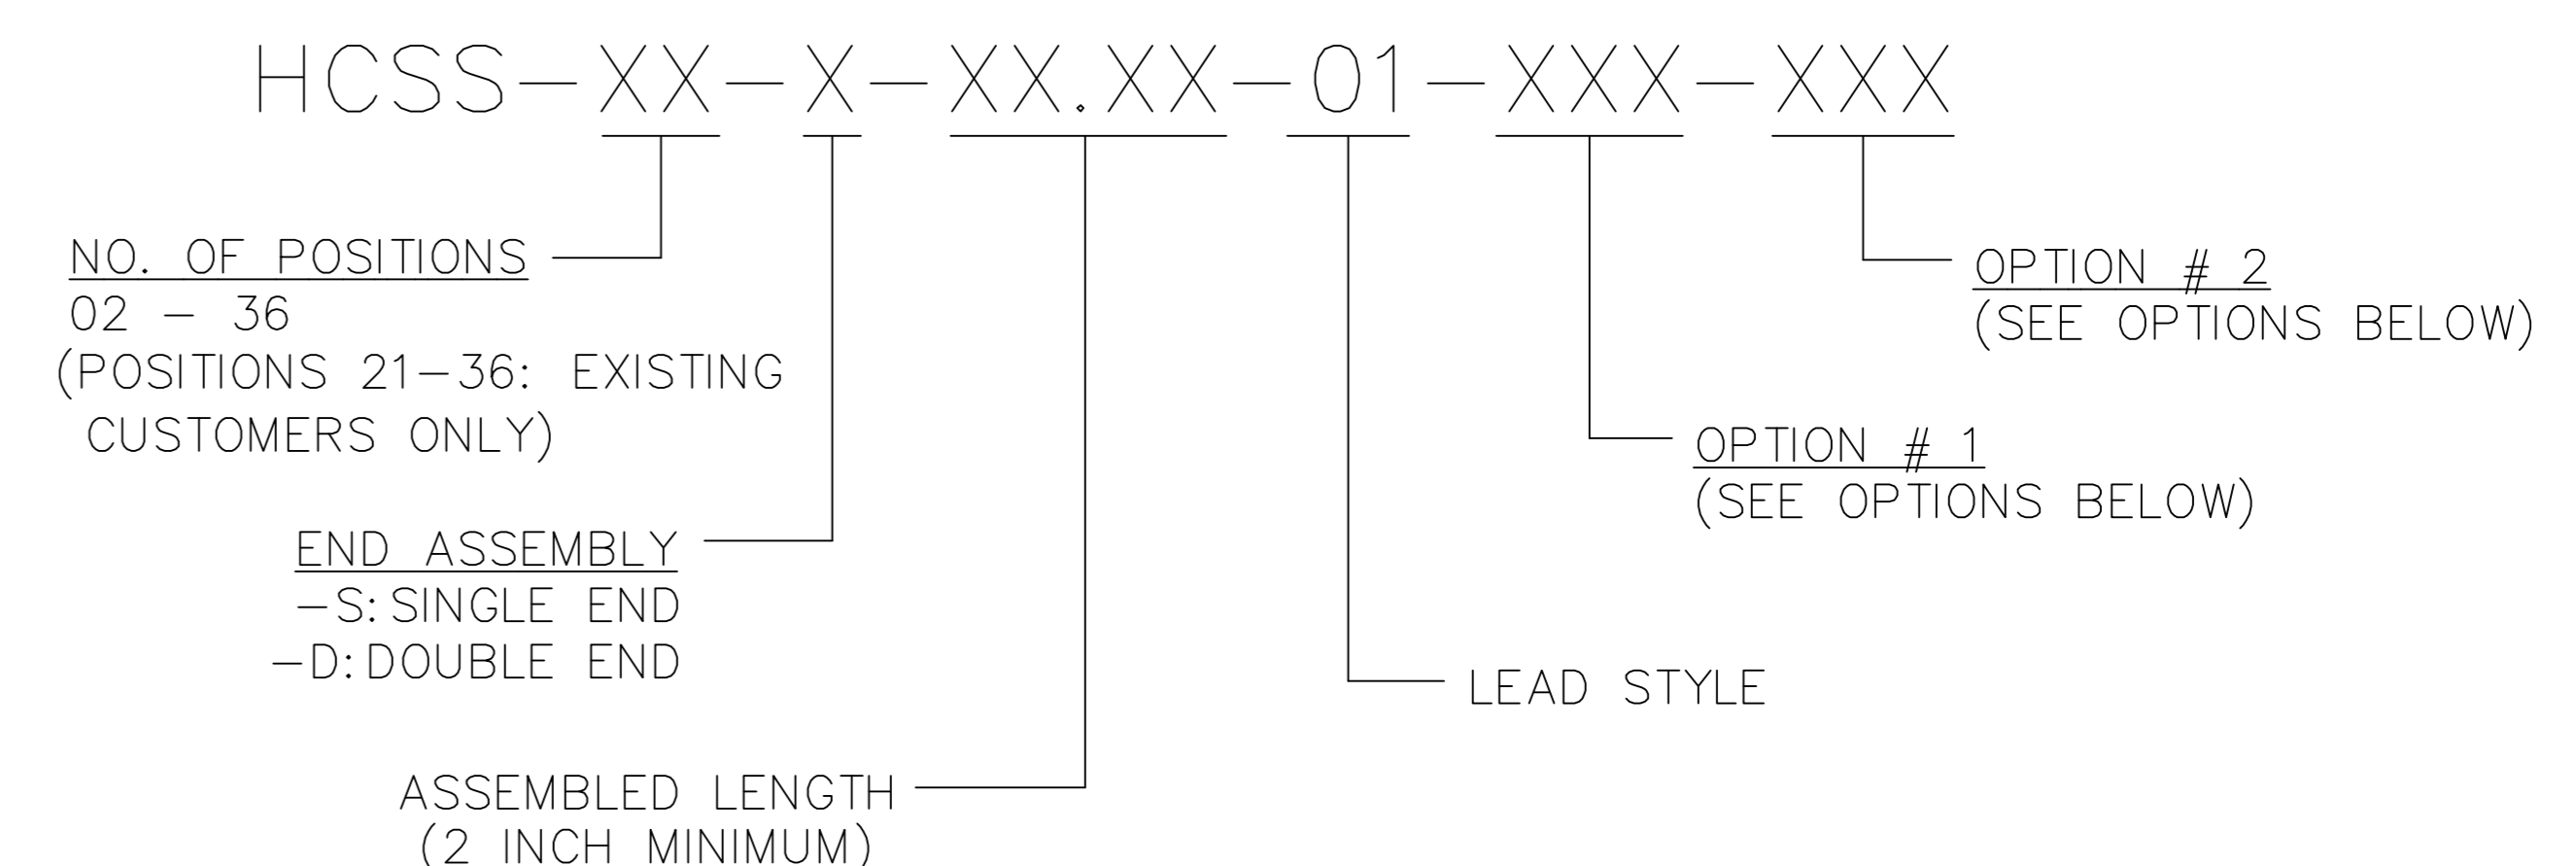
HCSS-XX-X-XX.XX-01-XXX-XXX

OPTION # 2
(SEE OPTIONS BELOW)

NO. OF POSITIONS
02 – 36
(POSITIONS 21–36: EXISTING CUSTOMERS ONLY)

OPTION # 1
(SEE OPTIONS BELOW)

END ASSEMBLY
–S: SINGLE END
–D: DOUBLE END

LEAD STYLE

ASSEMBLED LENGTH
(2 INCH MINIMUM)